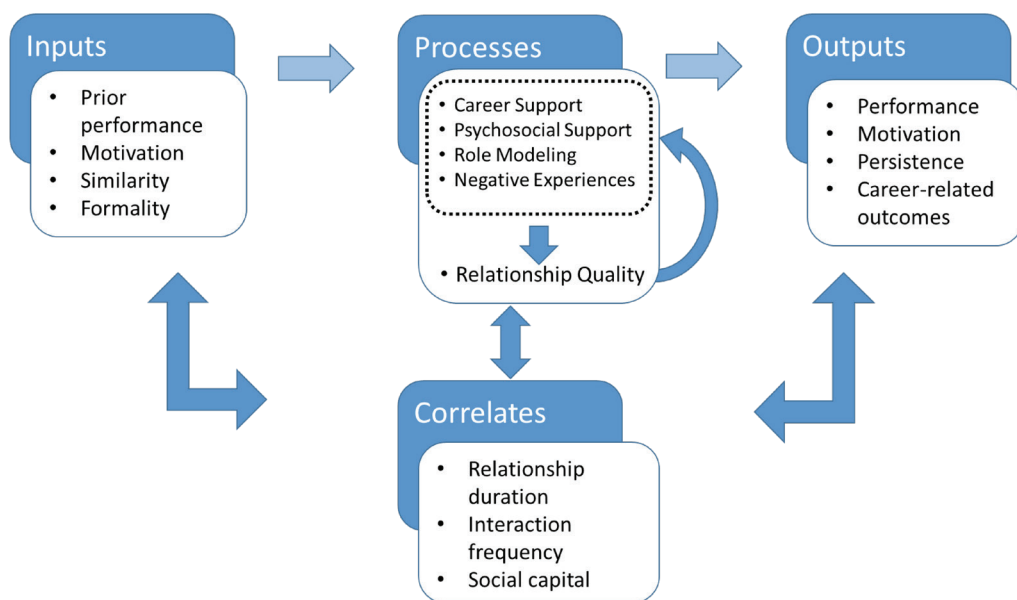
Inputs
- Prior performance
- Motivation
- Similarity
- Formality

Processes
- Career Support
- Psychosocial Support
- Role Modeling
- Negative Experiences
- Relationship Quality

Outputs
- Performance
- Motivation
- Persistence
- Career-related outcomes

Correlates
- Relationship duration
- Interaction frequency
- Social capital